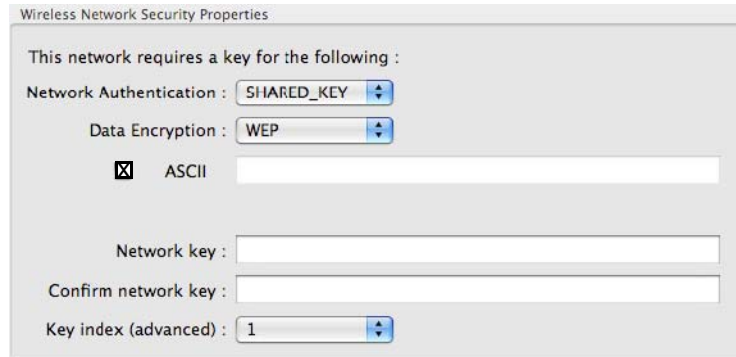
Wireless Network Security Properties

This network requires a key for the following :

Network Authentication : SHARED_KEY

Data Encryption : WEP

ASCII

Network key :

Confirm network key :

Key index (advanced) : 1